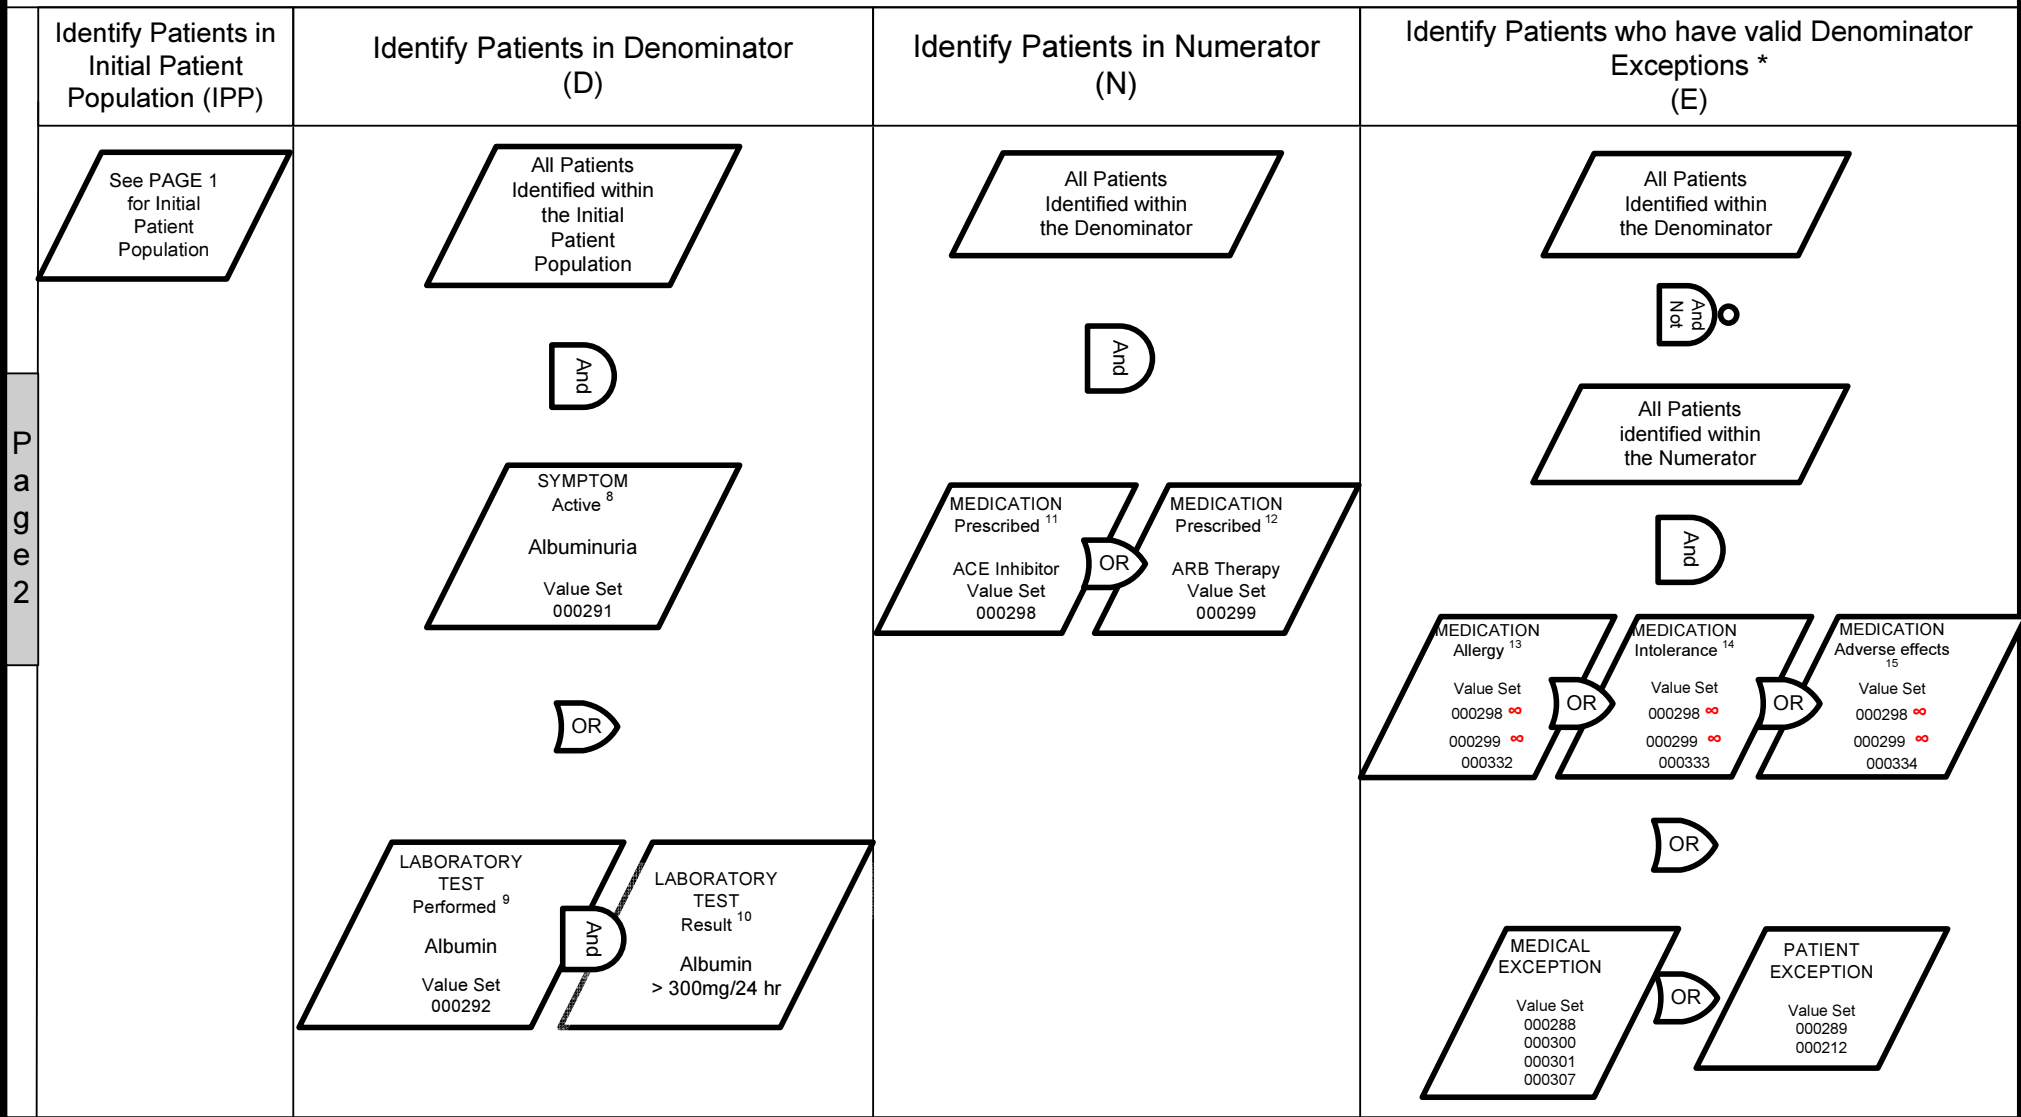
Page 2

| Identify Patients in Initial Patient Population (IPP) | Identify Patients in Denominator (D) | Identify Patients in Numerator (N) | Identify Patients who have valid Denominator Exceptions * (E) |
|---|---|---|---|
| See PAGE 1 for Initial Patient Population | All Patients Identified within the Initial Patient Population | All Patients Identified within the Denominator | All Patients Identified within the Denominator |

And

SYMPTOM Active $^{8}$

Albuminuria

Value Set 000291

OR

LABORATORY TEST Performed $^{9}$

Albumin

Value Set 000292

And

LABORATORY TEST Result $^{10}$

Albumin

> 300mg/24 hr

And

MEDICATION Prescribed $^{11}$

ACE Inhibitor Value Set 000298

OR

MEDICATION Prescribed $^{12}$

ARB Therapy Value Set 000299

And Not

All Patients identified within the Numerator

And

MEDICATION Allergy $^{13}$

Value Set 000298 ∞ 000299 ∞ 000332

OR

MEDICATION Intolerance $^{14}$

Value Set 000298 ∞ 000299 ∞ 000333

OR

MEDICATION Adverse effects $^{15}$

Value Set 000298 ∞ 000299 ∞ 000334

OR

MEDICAL EXCEPTION

Value Set 000288 000300 000301 000307

OR

PATIENT EXCEPTION

Value Set 000289 000212